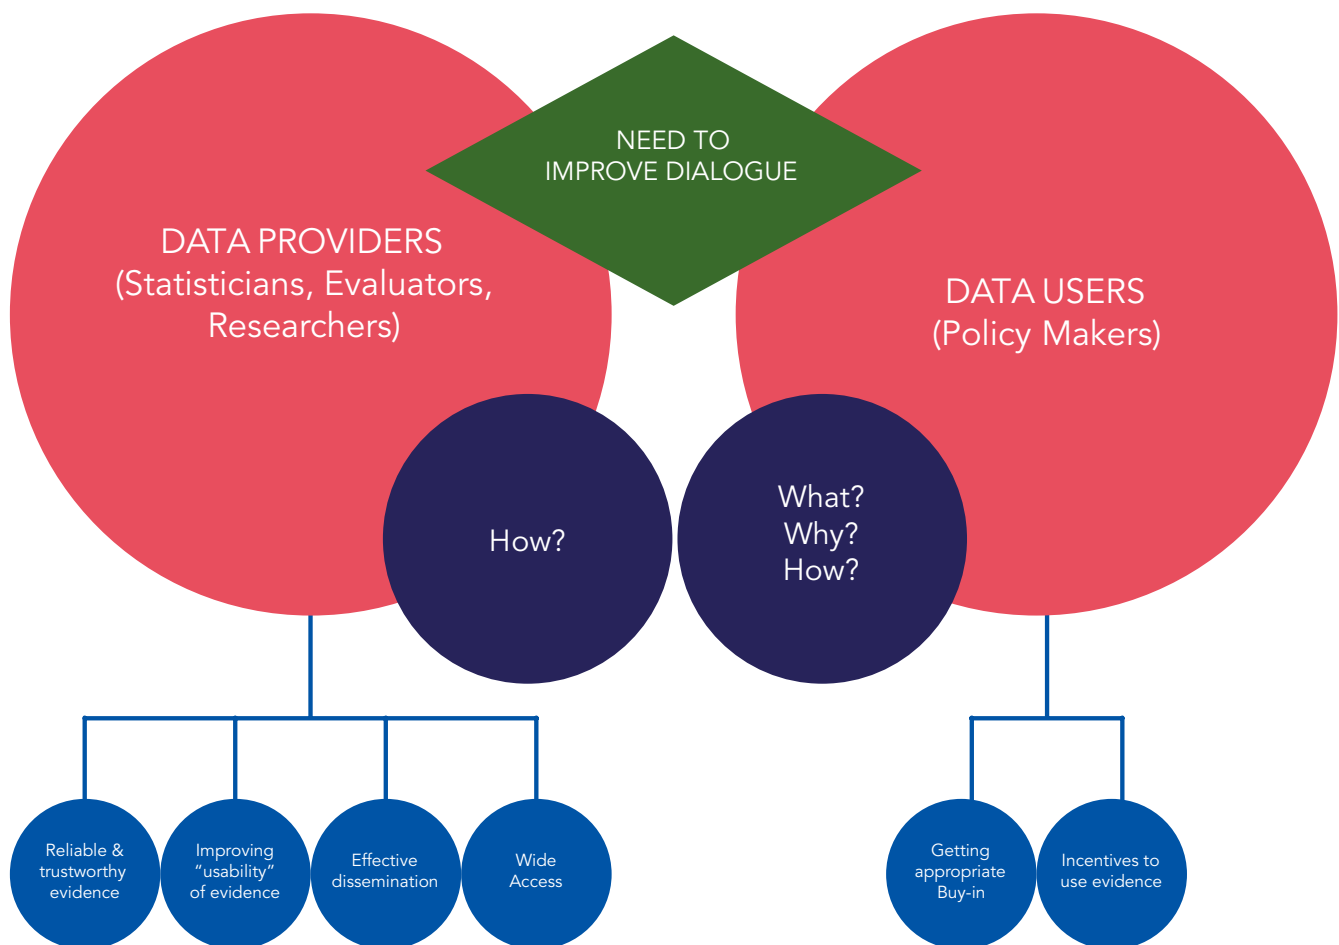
NEED TO IMPROVE DIALOGUE

DATA PROVIDERS (Statisticians, Evaluators, Researchers)

DATA USERS (Policy Makers)

How?

What? Why? How?

Reliable & trustworthy evidence

Improving "usability" of evidence

Effective dissemination

Wide Access

Getting appropriate Buy-in

Incentives to use evidence